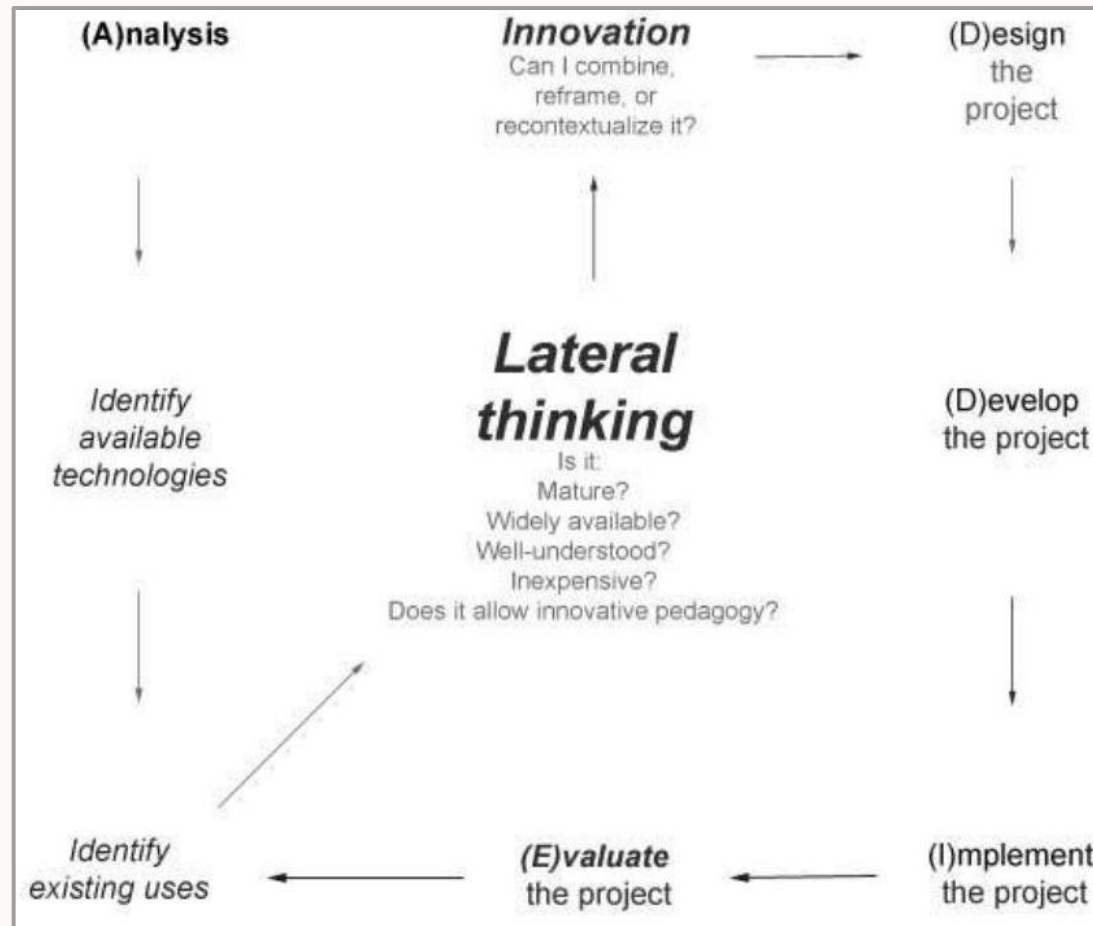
(A)nalysis

Innovation
Can I combine, reframe, or recontextualize it?

(D)esign the project

Identify available technologies

Lateral thinking
Is it:
Mature?
Widely available?
Well-understood?
Inexpensive?
Does it allow innovative pedagogy?

(D)evelop the project

Identify existing uses

(E)valuate the project

(I)mplement the project